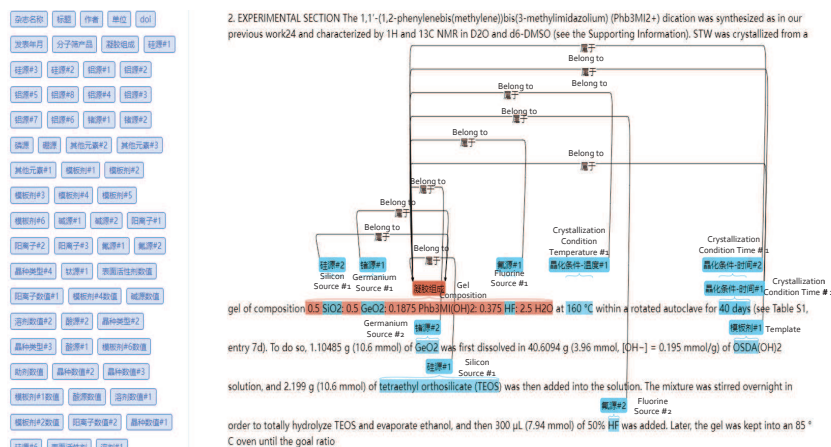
杂志名称 标题 作者 单位 doi
发表年月 分子筛产品 凝胶组成 硅源#1
硅源#3 硅源#2 铝源#1 铝源#2
铝源#5 铝源#8 铝源#4 铝源#3
铝源#7 铝源#6 锗源#1 锗源#2
磷源 硼源 其他元素#2 其他元素#3
其他元素#1 模板剂#1 模板剂#2
模板剂#3 模板剂#4 模板剂#5
模板剂#6 碱源#1 碱源#2 阳离子#1
阳离子#2 阳离子#3 氟源#1 氟源#2
晶种类型#1 钛源#1 表面活性剂数值
阳离子数值#1 模板剂#4数值 碱源数值
溶剂数值#2 酸源#2 晶种类型#2
晶种类型#3 酸源#1 模板剂#6数值
助剂数值 晶种数值#2 晶种数值#3
模板剂#1数值 酸源数值 溶剂数值#1
阳离子数值#2 阳离子数值#3 晶种数值#1

2. EXPERIMENTAL SECTION The 1,1'-(1,2-phenylenebis(methylene))bis(3-methylimidazolium) (Phb3MI2+) dication was synthesized as in our previous work24 and characterized by 1H and 13C NMR in D2O and d6-DMSO (see the Supporting Information). STW was crystallized from a

Belong to 属于
Belong to 属于
Belong to 属于
Belong to 属于
Belong to 属于
Belong to 属于
Belong to 属于
Belong to 属于
Belong to 属于
硅源#2 Silicon Source #1
锗源#1 Germanium Source #1
凝胶组成 Gel Composition
氟源#1 Fluorine Source #1
Crystallization Condition Temperature #1 晶化条件-温度#1
Crystallization Condition Time #1 晶化条件-时间#2
晶化条件-时间#1 Crystallization Condition Time #1

gel of composition 0.5 SiO2: 0.5 GeO2: 0.1875 Phb3MI(OH)2: 0.375 HF: 2.5 H2O at 160 °C within a rotated autoclave for 40 days (see Table S1,

锗源#2 Germanium Source #2
模板剂#1 Template

entry 7d). To do so, 1.10485 g (10.6 mmol) of GeO2 was first dissolved in 40.6094 g (3.96 mmol, [OH−] = 0.195 mmol/g) of OSDA(OH)2

硅源#1 Silicon Source #1

solution, and 2.199 g (10.6 mmol) of tetraethyl orthosilicate (TEOS) was then added into the solution. The mixture was stirred overnight in

氟源#2 Fluorine Source #2

order to totally hydrolyze TEOS and evaporate ethanol, and then 300 μL (7.94 mmol) of 50% HF was added. Later, the gel was kept into an 85 °C oven until the goal ratio